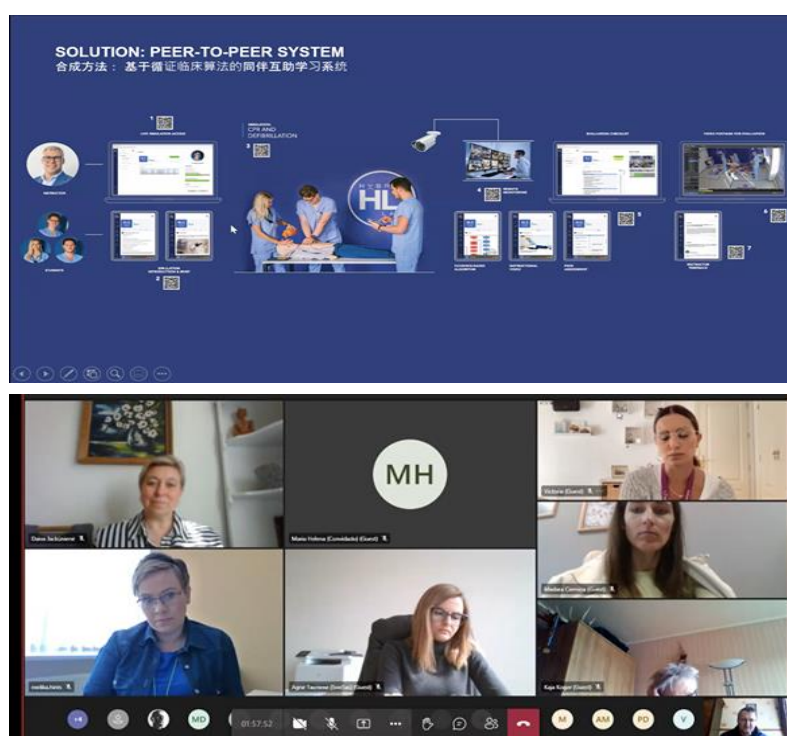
SOLUTION: PEER-TO-PEER SYSTEM
合成方法：基于循证临床算法的同伴互助学习系统

1

SIMULATION CPR AND DEFIBRILLATION

3

INSTRUCTOR

STUDENTS

2

4

5

6

7

HL

MH

Dana Sečkūnienė

Maria Helena (Convidado) (Guest)

Victoria (Guest)

Madara Cernoka (Guest)

neilba.hmm

Agnė Tauraitė (Svečias) (Guest)

Kaja Kogoj (Guest)

+4

MD

01:57:52

M

AM

PD

V